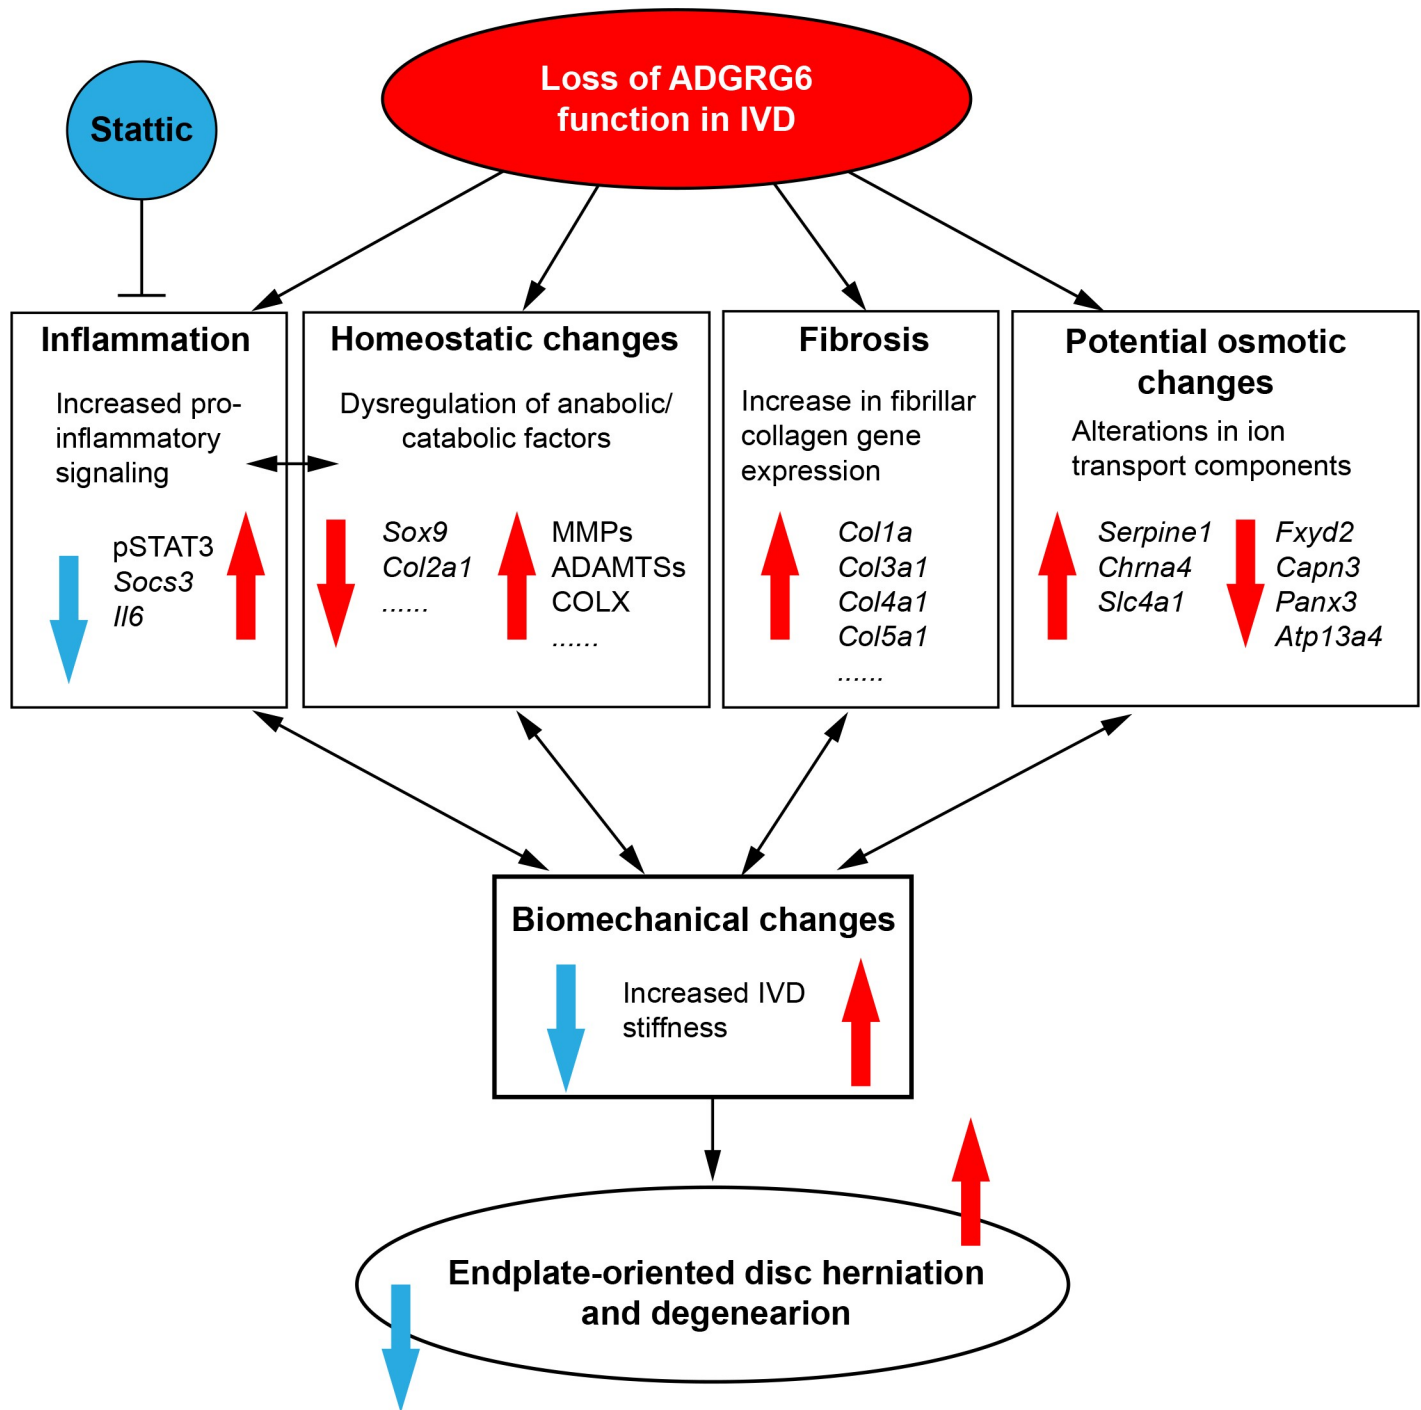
Loss of ADGRG6 function in IVD

Stattic

Inflammation

Increased pro-inflammatory signaling

pSTAT3
*Socs3*
*Il6*

Homeostatic changes

Dysregulation of anabolic/ catabolic factors

*Sox9*
*Col2a1*
......

MMPs
ADAMTSs
COLX
......

Fibrosis

Increase in fibrillar collagen gene expression

*Col1a*
*Col3a1*
*Col4a1*
*Col5a1*
......

Potential osmotic changes

Alterations in ion transport components

*Serpine1*
*Chrna4*
*Slc4a1*

*Fxyd2*
*Capn3*
*Panx3*
*Atp13a4*

Biomechanical changes

Increased IVD stiffness

Endplate-oriented disc herniation and degenearion